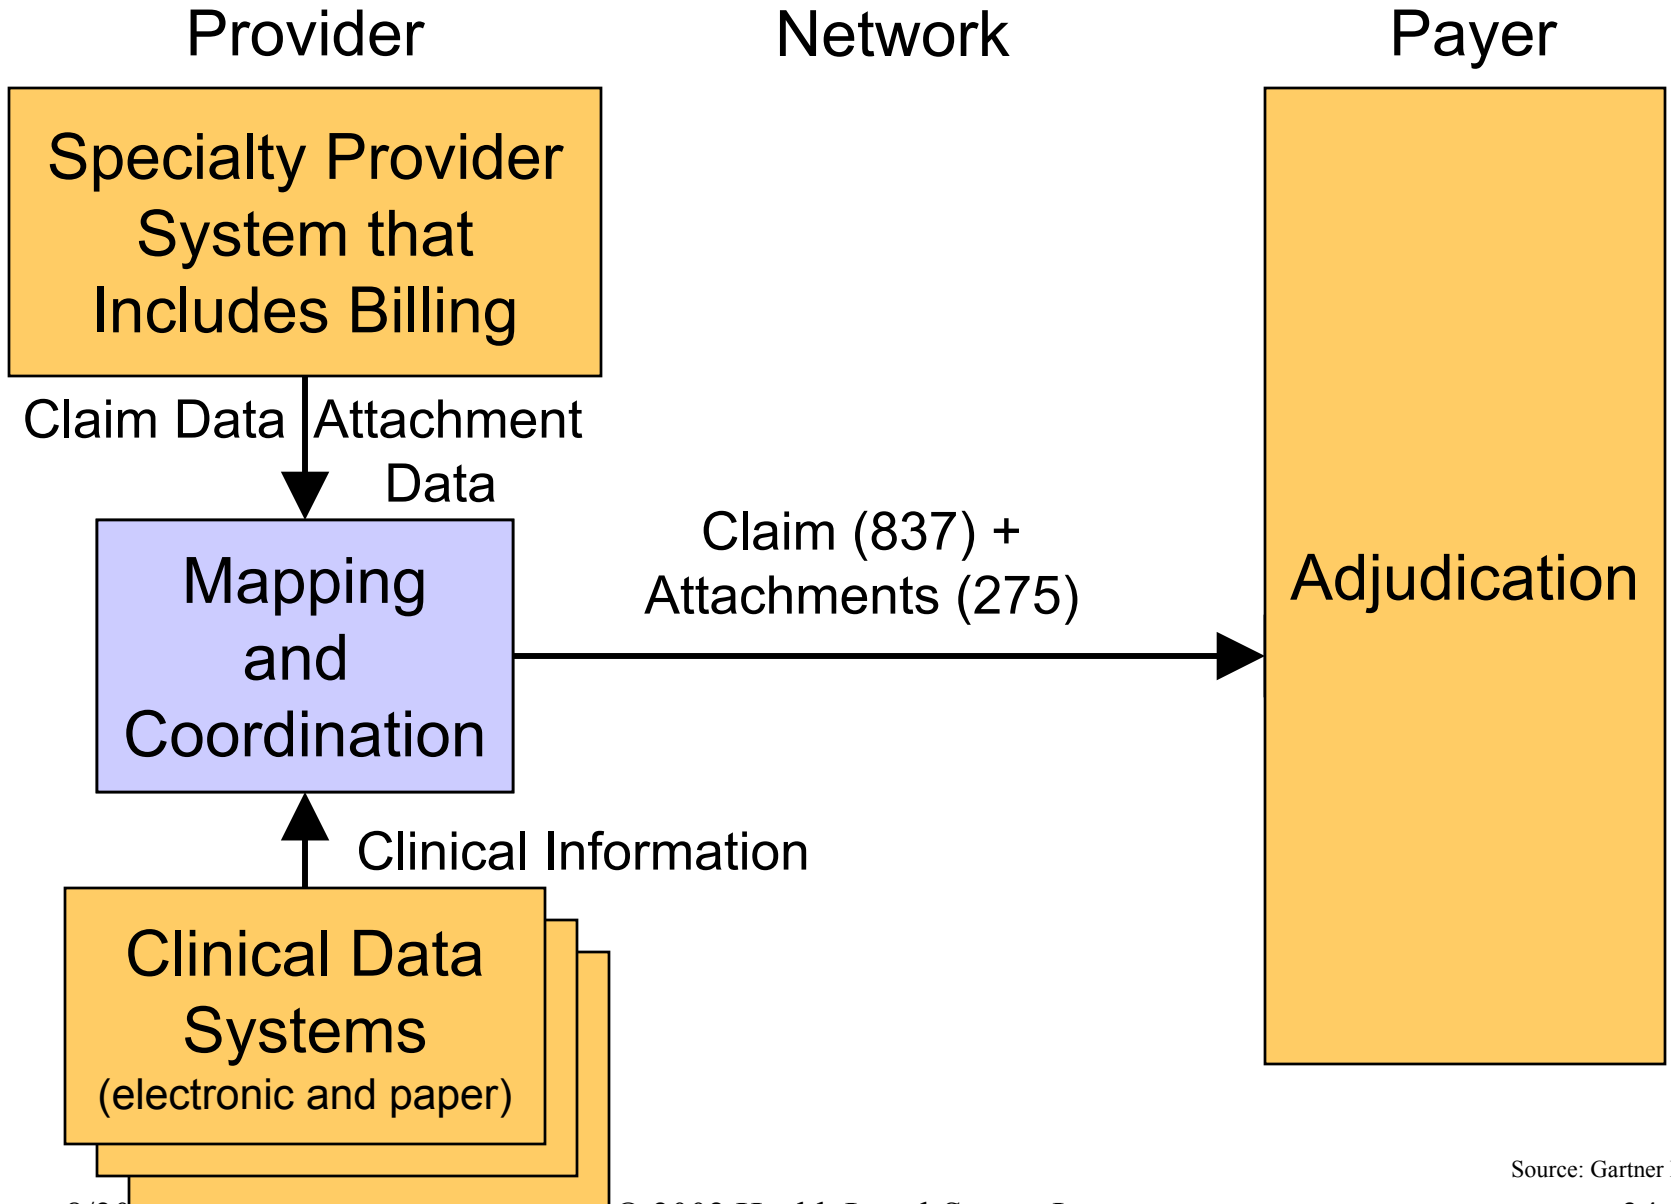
Provider

Network

Payer

Specialty Provider System that Includes Billing

Claim Data

Attachment Data

Mapping and Coordination

Claim (837) + Attachments (275)

Adjudication

Clinical Information

Clinical Data Systems (electronic and paper)

Source: Gartner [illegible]

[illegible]